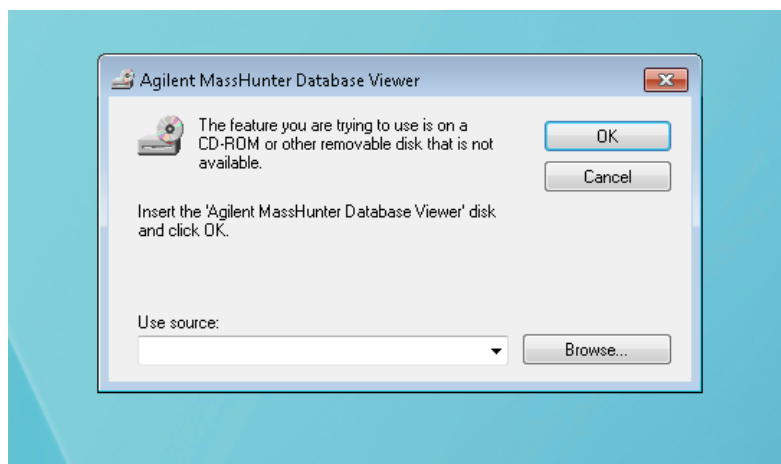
Agilent MassHunter Database Viewer

The feature you are trying to use is on a CD-ROM or other removable disk that is not available.

OK

Cancel

Insert the 'Agilent MassHunter Database Viewer' disk and click OK.

Use source:

Browse...